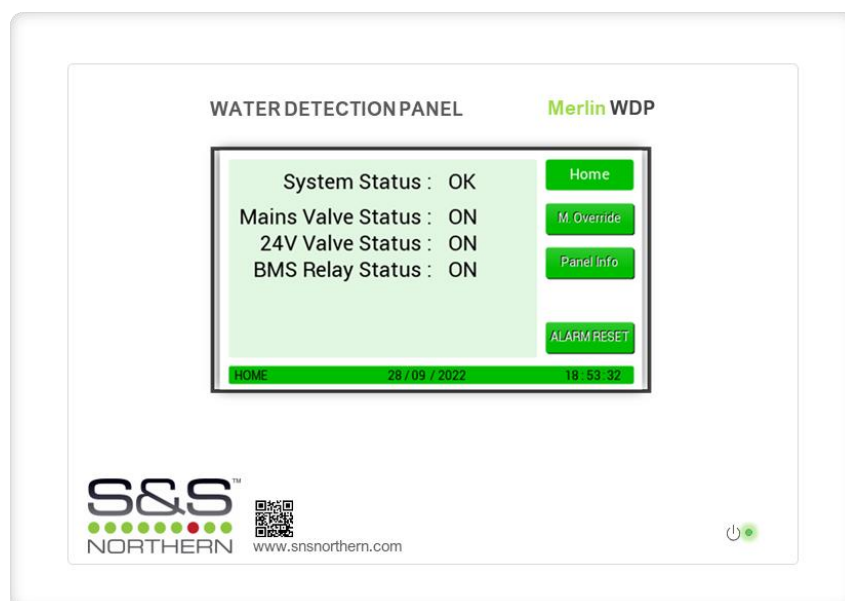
WATER DETECTION PANEL

Merlin WDP

System Status : OK

Mains Valve Status : ON
24V Valve Status : ON
BMS Relay Status : ON

Home

M Override

Panel Info

ALARM RESET

HOME 28 / 09 / 2022 18 : 53 : 32

S&S™
NORTHERN

www.snsnorthern.com